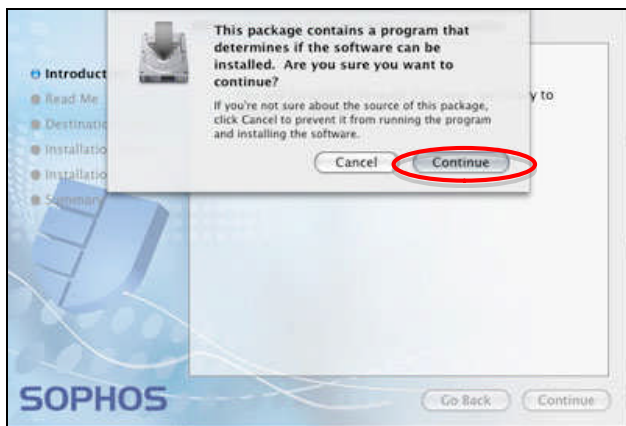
This package contains a program that determines if the software can be installed. Are you sure you want to continue?

If you're not sure about the source of this package, click Cancel to prevent it from running the program and installing the software.

Cancel

Continue

Introduct

Read Me

Destinatio

Installatio

Installatio

Summary

y to

SOPHOS

Go Back

Continue